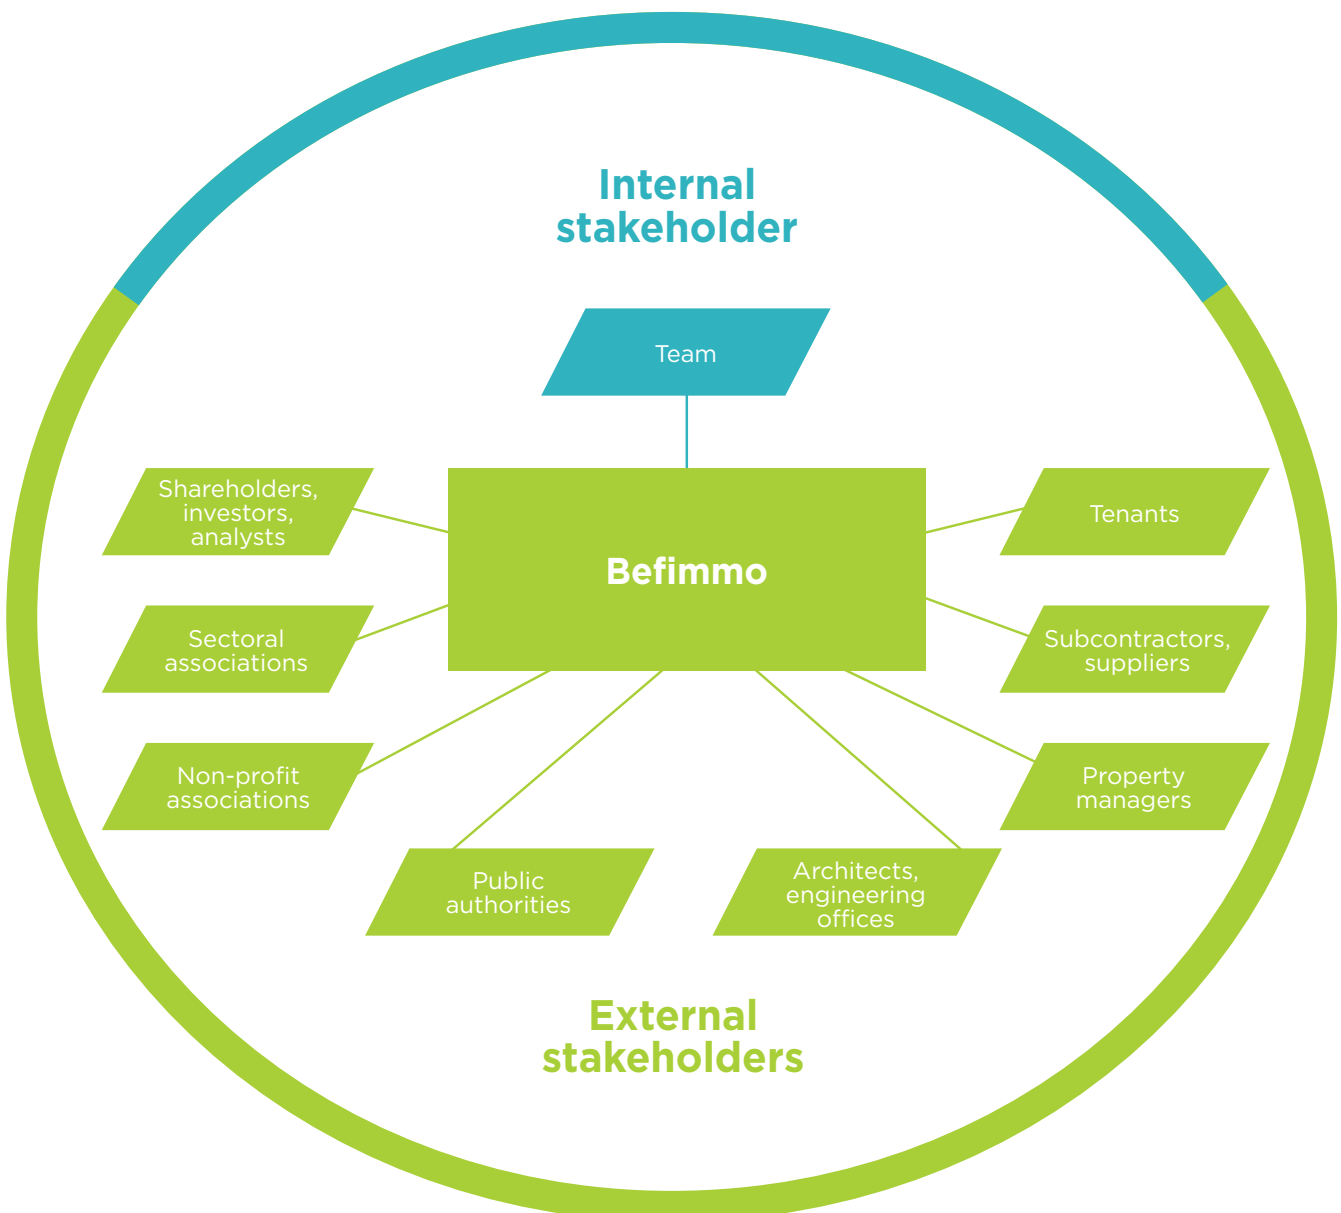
Internal stakeholder

Team

Shareholders, investors, analysts

Tenants

Befimmo

Sectoral associations

Subcontractors, suppliers

Non-profit associations

Property managers

Public authorities

Architects, engineering offices

External stakeholders